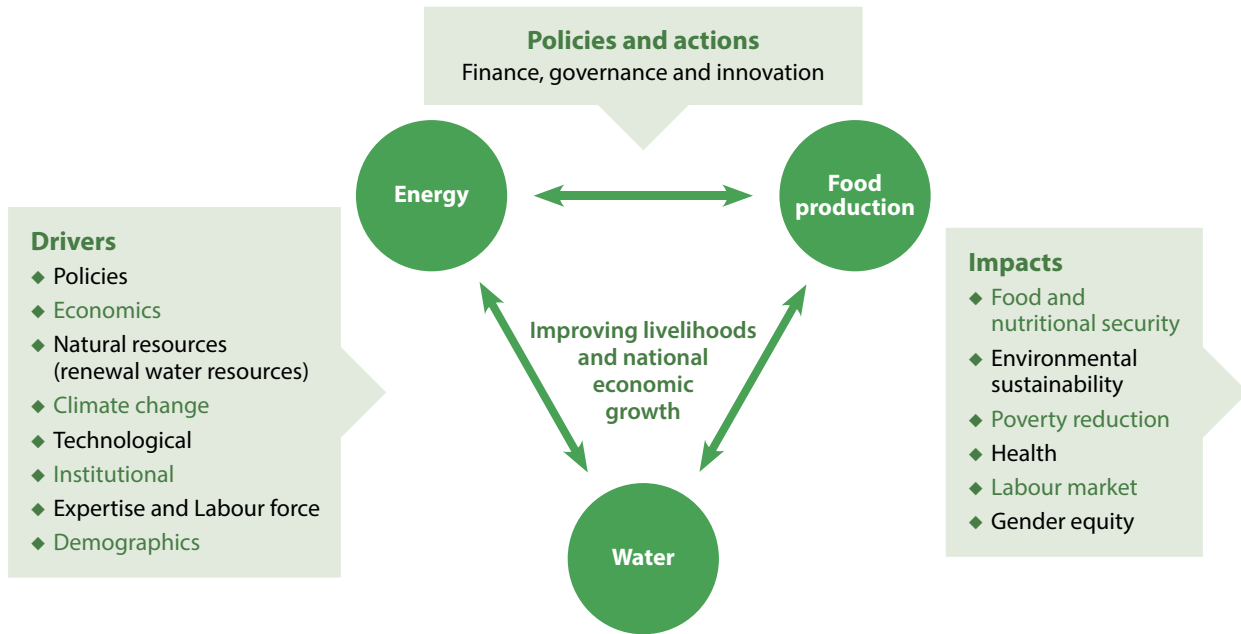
Policies and actions
Finance, governance and innovation

Drivers
◆ Policies
◆ Economics
◆ Natural resources (renewal water resources)
◆ Climate change
◆ Technological
◆ Institutional
◆ Expertise and Labour force
◆ Demographics

Energy

Food production

Improving livelihoods and national economic growth

Water

Impacts
◆ Food and nutritional security
◆ Environmental sustainability
◆ Poverty reduction
◆ Health
◆ Labour market
◆ Gender equity